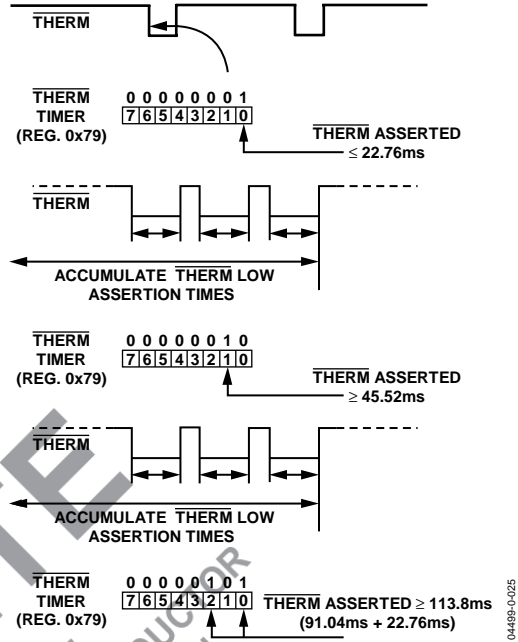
$\overline{\text{THERM}}$

$\overline{\text{THERM}}$ TIMER (REG. 0x79)

0 0 0 0 0 0 0 1
7 6 5 4 3 2 1 0

$\overline{\text{THERM}}$ ASSERTED ≤ 22.76ms

$\overline{\text{THERM}}$

ACCUMULATE $\overline{\text{THERM}}$ LOW ASSERTION TIMES

$\overline{\text{THERM}}$ TIMER (REG. 0x79)

0 0 0 0 0 0 1 0
7 6 5 4 3 2 1 0

$\overline{\text{THERM}}$ ASSERTED ≥ 45.52ms

$\overline{\text{THERM}}$

ACCUMULATE $\overline{\text{THERM}}$ LOW ASSERTION TIMES

$\overline{\text{THERM}}$ TIMER (REG. 0x79)

0 0 0 0 0 1 0 1
7 6 5 4 3 2 1 0

$\overline{\text{THERM}}$ ASSERTED ≥ 113.8ms (91.04ms + 22.76ms)

04499-0-025

SEMICONDUCTOR